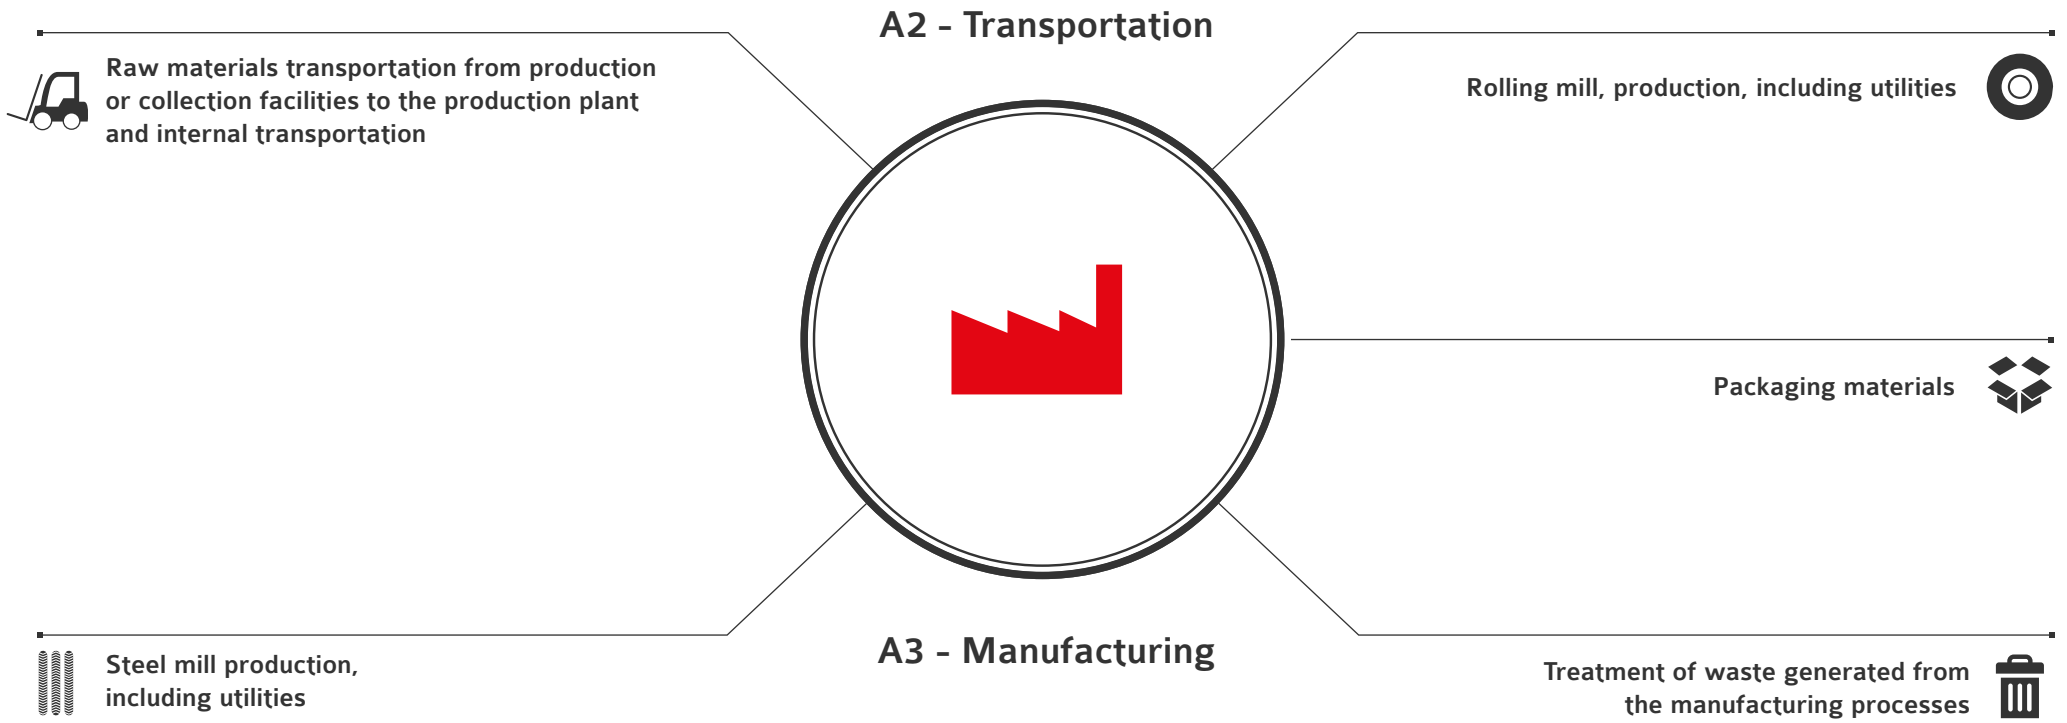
A2 - Transportation

Raw materials transportation from production or collection facilities to the production plant and internal transportation

Rolling mill, production, including utilities

Packaging materials

Steel mill production, including utilities

A3 - Manufacturing

Treatment of waste generated from the manufacturing processes